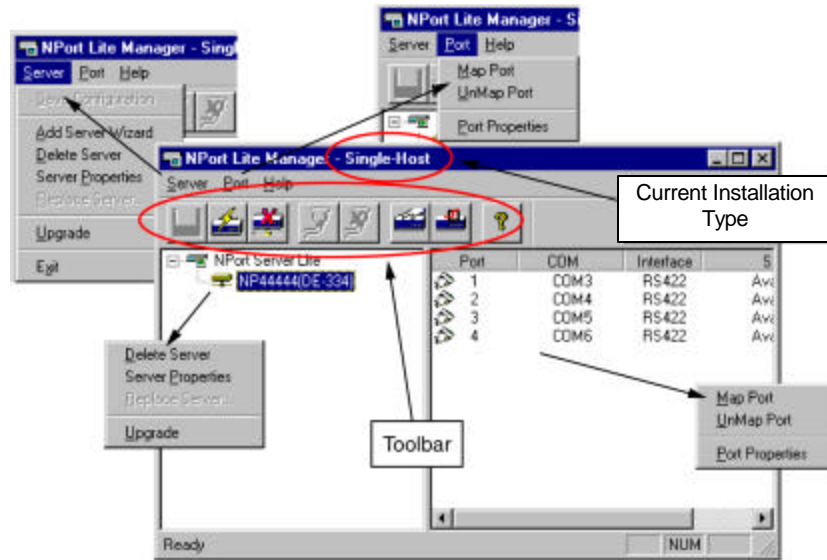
NPort Lite Manager - Sing

Server Port Help

View Configuration

Add Server Wizard

Delete Server

Server Properties

Replace Server...

Upgrade

Exit

NPort Lite Manager - Si

Server Port Help

Map Port

UnMap Port

Port Properties

NPort Lite Manager - Single-Host

Server Port Help

Current Installation Type

NPort Server Lite

NP44444(DE-334)

| Port | COM | Interface | S |
|---|---|---|---|
| 1 | COM3 | RS422 | Ava |
| 2 | COM4 | RS422 | Ava |
| 3 | COM5 | RS422 | Ava |
| 4 | COM6 | RS422 | Ava |

Delete Server

Server Properties

Replace Server...

Upgrade

Toolbar

Map Port

UnMap Port

Port Properties

Ready

NUM